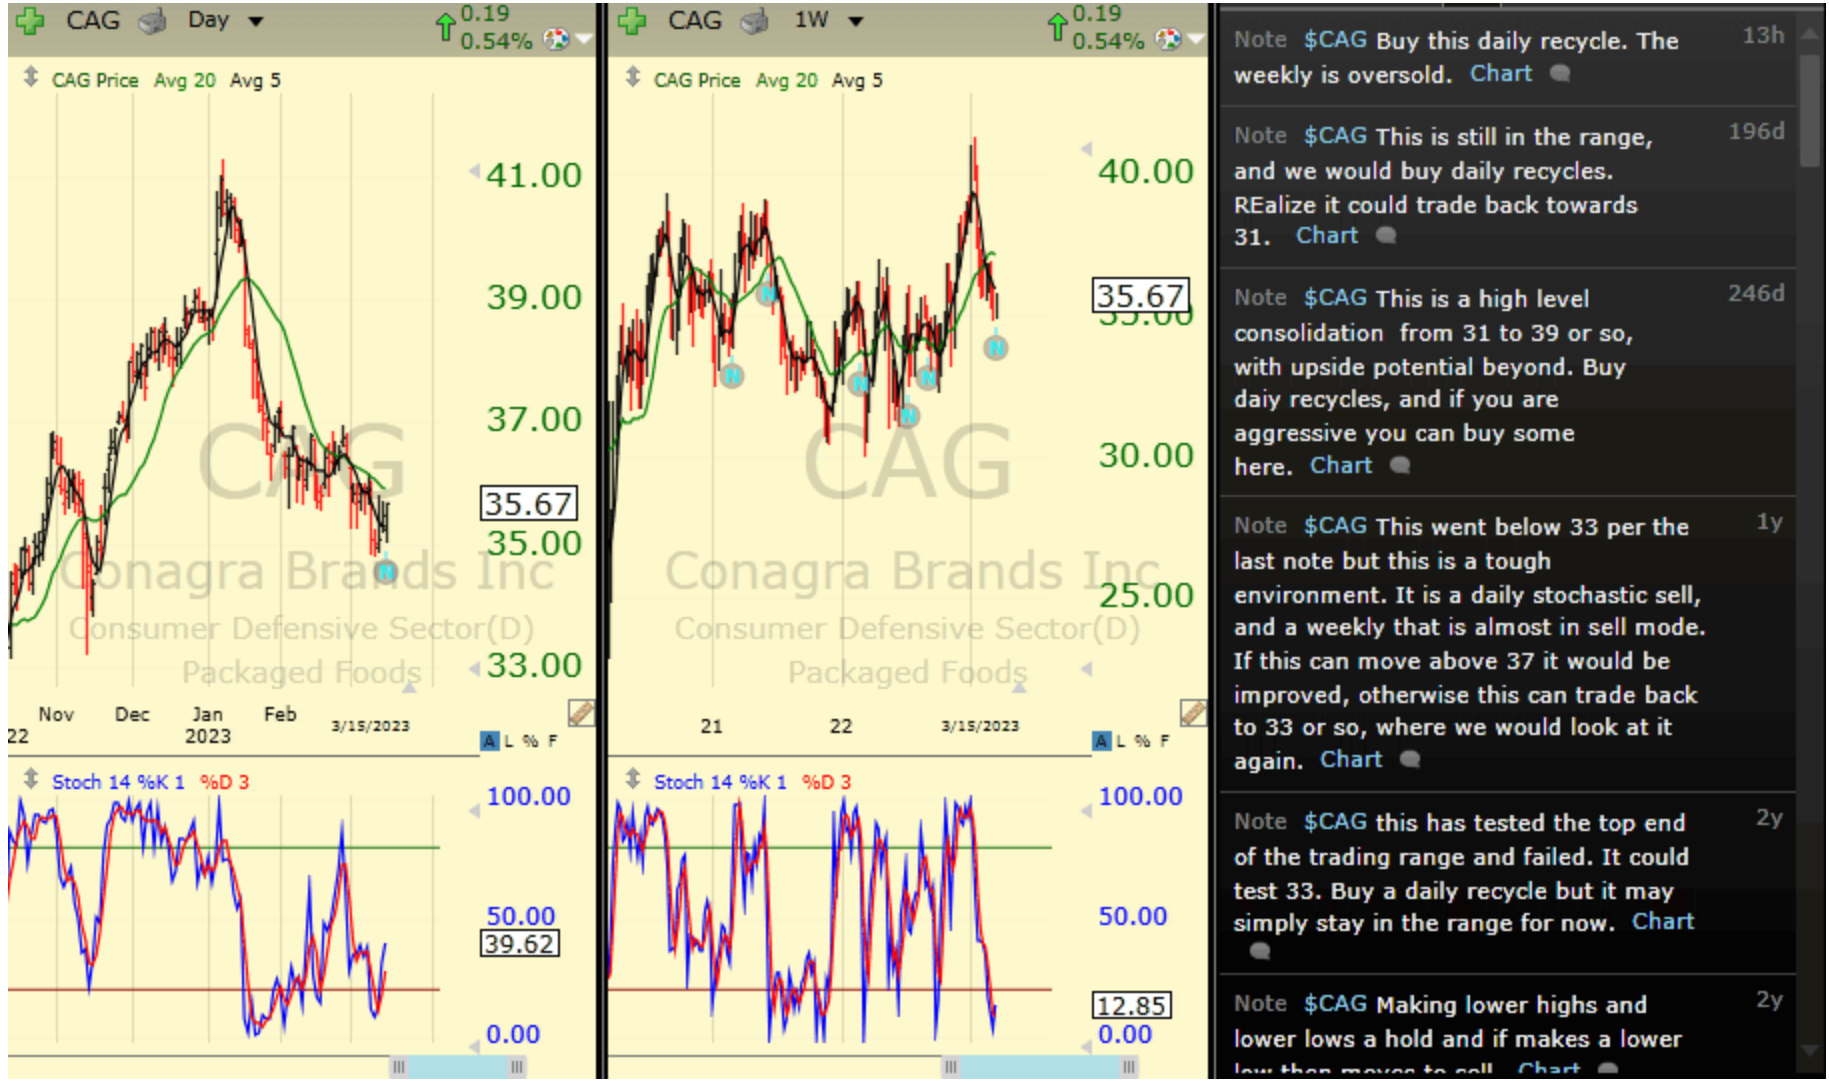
CAG Day
0.19
0.54%
CAG Price Avg 20 Avg 5
41.00
39.00
37.00
35.67
35.00
33.00
CAG
Conagra Brands Inc
Consumer Defensive Sector(D)
Packaged Foods
22 Nov Dec Jan 2023 Feb 3/15/2023
A L % F
Stoch 14 %K 1 %D 3
100.00
50.00
39.62
0.00

CAG 1W
0.19
0.54%
CAG Price Avg 20 Avg 5
40.00
35.67
30.00
25.00
CAG
Conagra Brands Inc
Consumer Defensive Sector(D)
Packaged Foods
21 22 3/15/2023
A L % F
Stoch 14 %K 1 %D 3
100.00
50.00
12.85
0.00

Note $CAG Buy this daily recycle. The weekly is oversold. Chart 13h

Note $CAG This is still in the range, and we would buy daily recycles. REalize it could trade back towards 31. Chart 196d

Note $CAG This is a high level consolidation from 31 to 39 or so, with upside potential beyond. Buy daiy recycles, and if you are aggressive you can buy some here. Chart 246d

Note $CAG This went below 33 per the last note but this is a tough environment. It is a daily stochastic sell, and a weekly that is almost in sell mode. If this can move above 37 it would be improved, otherwise this can trade back to 33 or so, where we would look at it again. Chart 1y

Note $CAG this has tested the top end of the trading range and failed. It could test 33. Buy a daily recycle but it may simply stay in the range for now. Chart 2y

Note $CAG Making lower highs and lower lows a hold and if makes a lower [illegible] Chart 2y